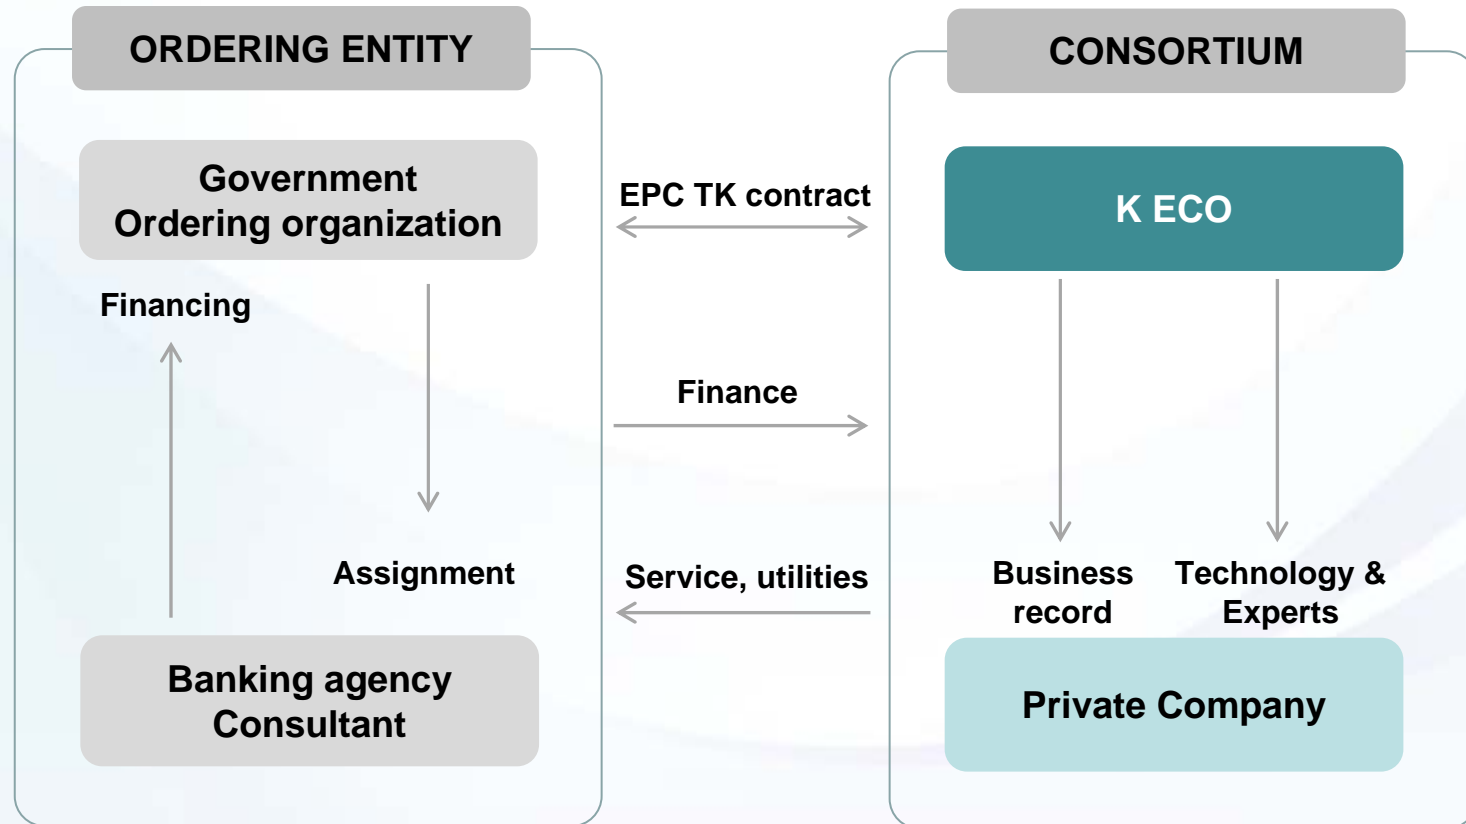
ORDERING ENTITY

Government
Ordering organization

Financing

Assignment

Banking agency
Consultant

EPC TK contract

Finance

Service, utilities

CONSORTIUM

K ECO

Business record

Technology & Experts

Private Company